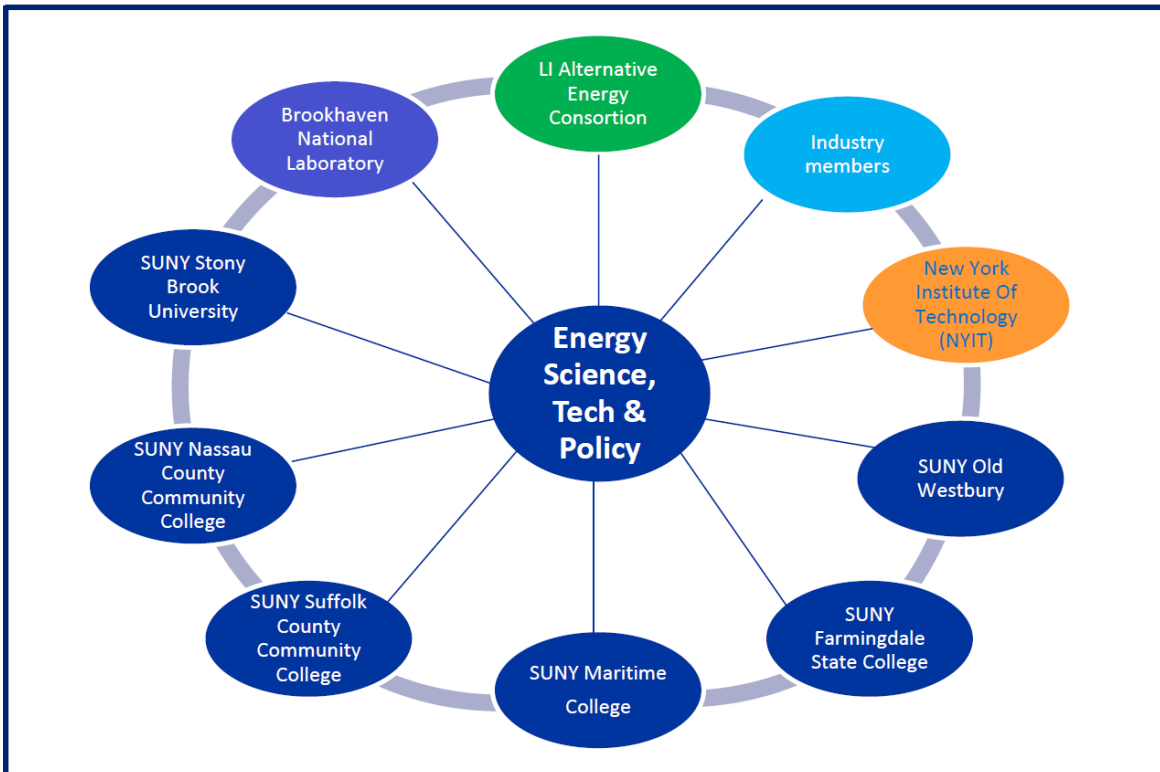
Energy Science, Tech & Policy

LI Alternative Energy Consortion

Industry members

New York Institute Of Technology (NYIT)

SUNY Old Westbury

SUNY Farmingdale State College

SUNY Maritime College

SUNY Suffolk County Community College

SUNY Nassau County Community College

SUNY Stony Brook University

Brookhaven National Laboratory